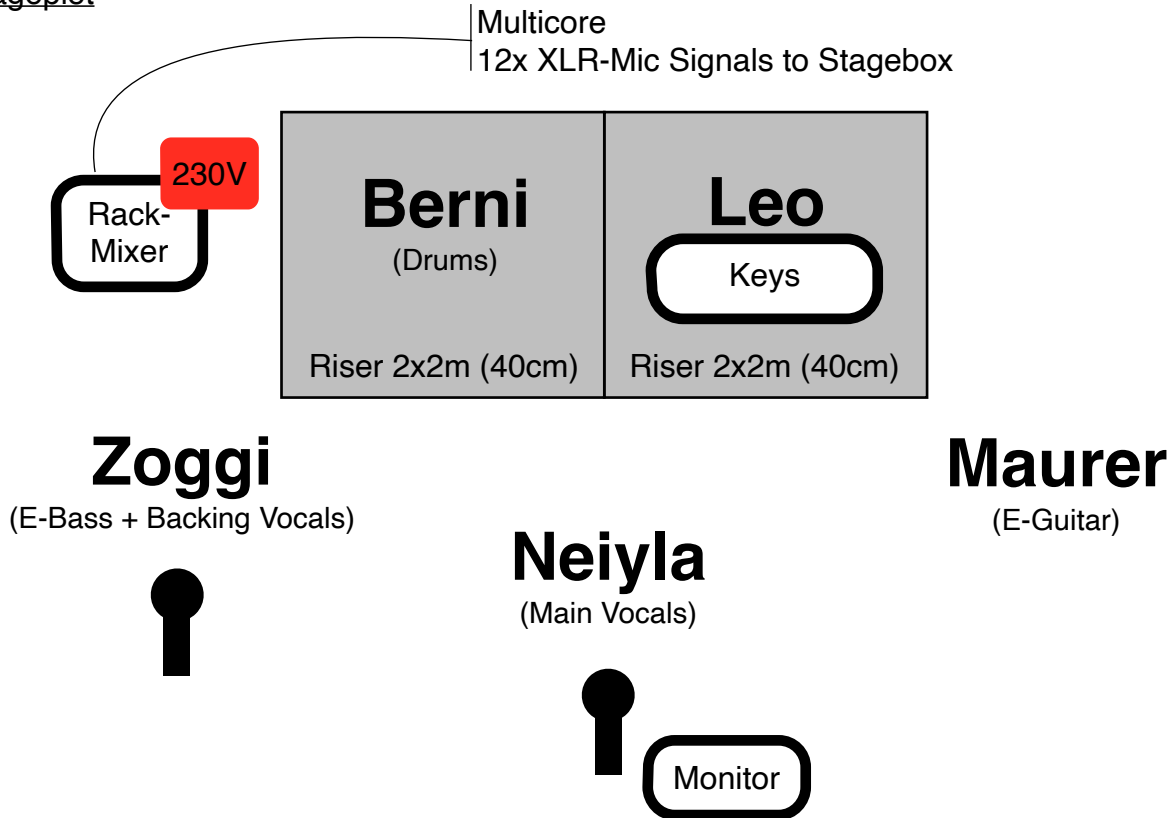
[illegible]ageplot

Multicore
12x XLR-Mic Signals to Stagebox

230V

Rack-Mixer

Berni
(Drums)

Riser 2x2m (40cm)

Leo

Keys

Riser 2x2m (40cm)

Zoggi
(E-Bass + Backing Vocals)

Maurer
(E-Guitar)

Neiyla
(Main Vocals)

Monitor